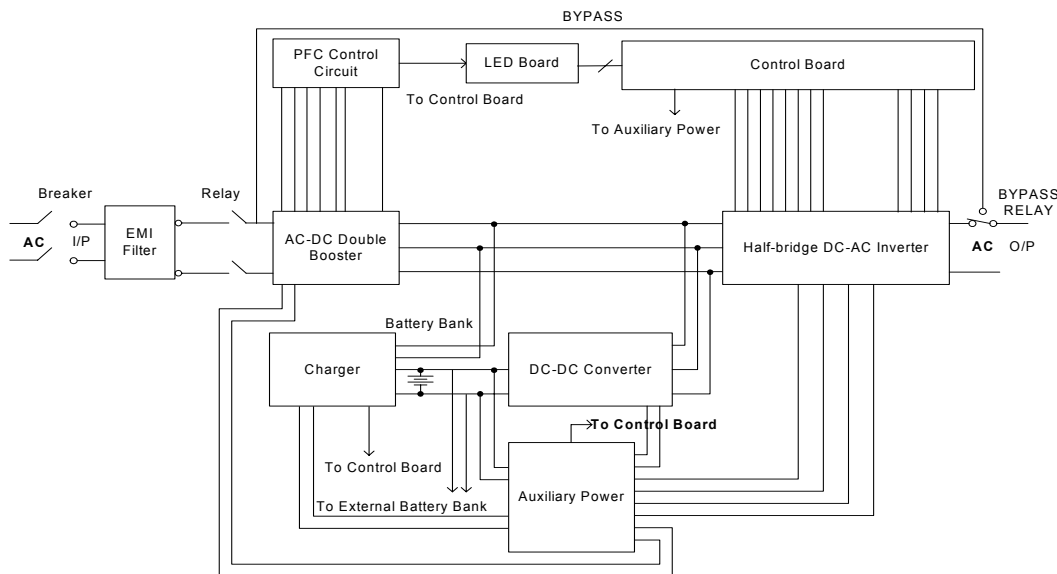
BYPASS

PFC Control Circuit

LED Board

Control Board

To Control Board

To Auxiliary Power

Breaker

Relay

BYPASS RELAY

AC

I/P

EMI Filter

AC-DC Double Booster

Half-bridge DC-AC Inverter

AC O/P

Battery Bank

Charger

DC-DC Converter

To Control Board

To Control Board

Auxiliary Power

To External Battery Bank